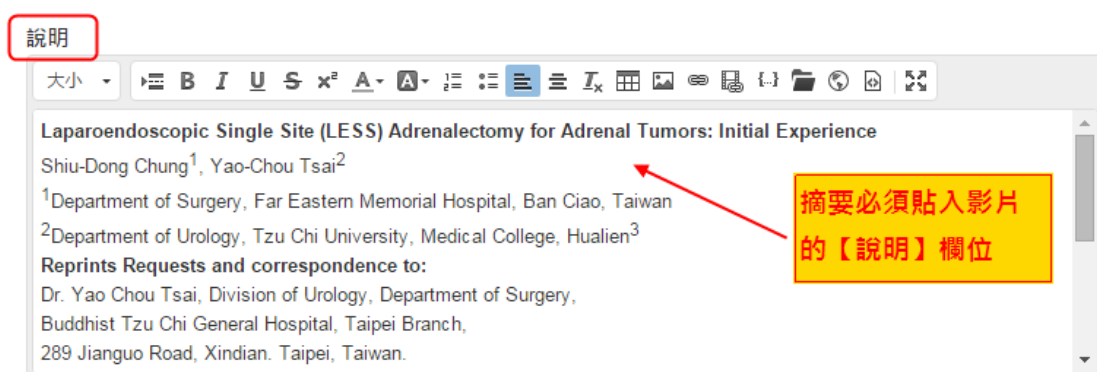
說明

大小

**Laparoendoscopic Single Site (LESS) Adrenalectomy for Adrenal Tumors: Initial Experience**

Shiu-Dong Chung$^1$, Yao-Chou Tsai$^2$

$^1$Department of Surgery, Far Eastern Memorial Hospital, Ban Ciao, Taiwan

$^2$Department of Urology, Tzu Chi University, Medical College, Hualien$^3$

**Reprints Requests and correspondence to:**

Dr. Yao Chou Tsai, Division of Urology, Department of Surgery,
Buddhist Tzu Chi General Hospital, Taipei Branch,
289 Jianguo Road, Xindian. Taipei, Taiwan.

摘要必須貼入影片的【說明】欄位